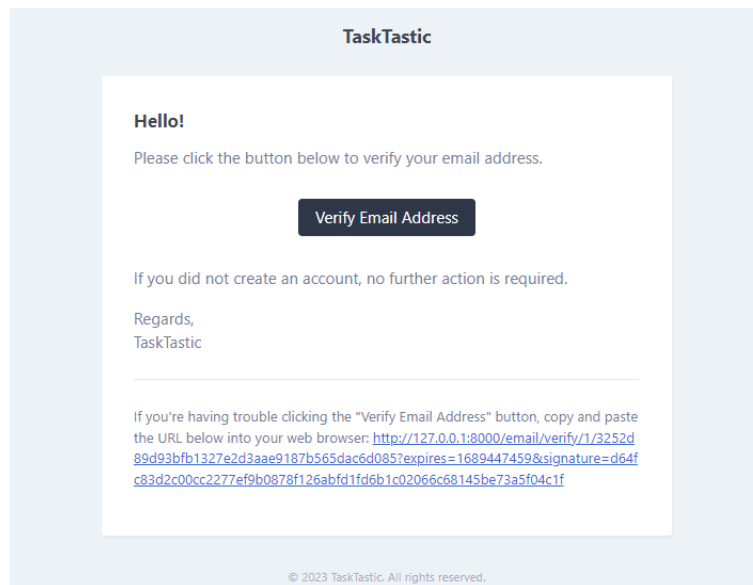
TaskTastic

Hello!

Please click the button below to verify your email address.

Verify Email Address

If you did not create an account, no further action is required.

Regards,
TaskTastic

If you're having trouble clicking the "Verify Email Address" button, copy and paste the URL below into your web browser: http://127.0.0.1:8000/email/verify/1/3252d89d93bfb1327e2d3aae9187b565dac6d085?expires=1689447459&signature=d64fc83d2c00cc2277ef9b0878f126abfd1fd6b1c02066c68145be73a5f04c1f

© 2023 TaskTastic. All rights reserved.